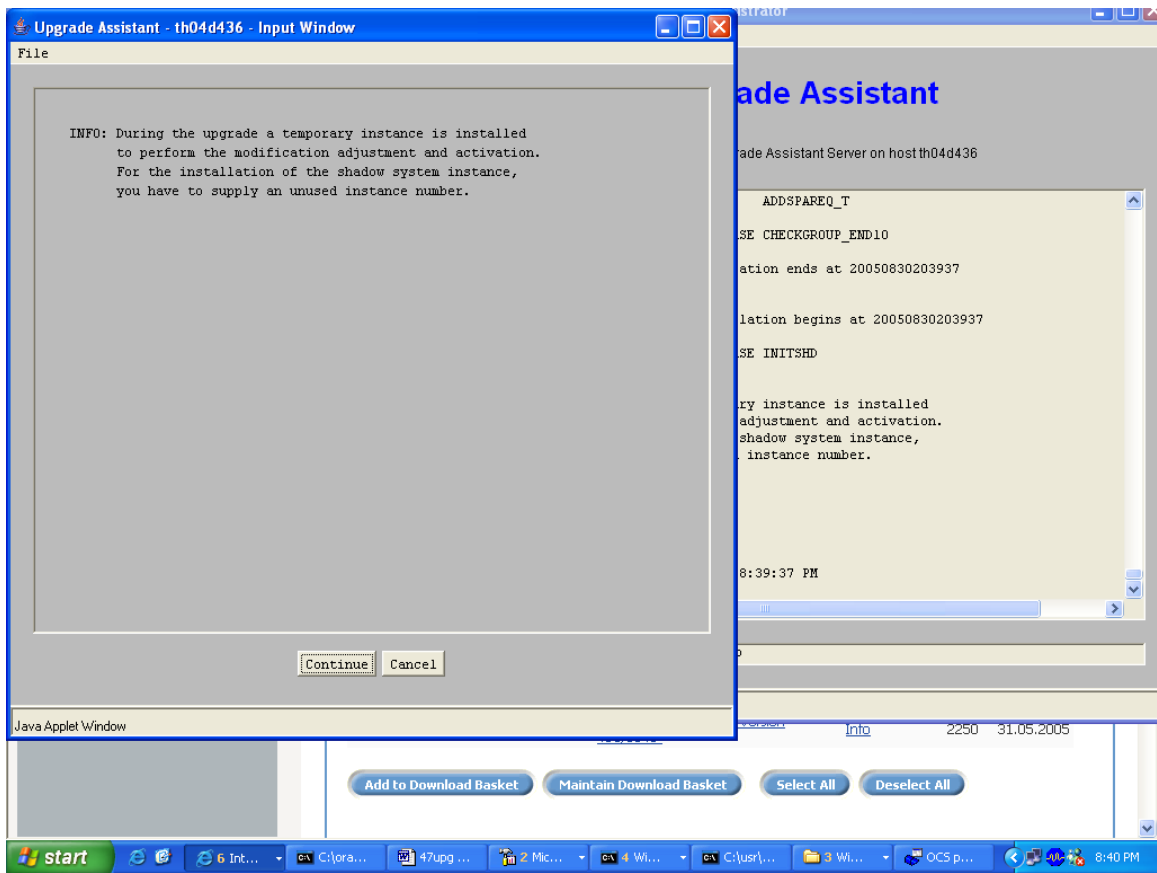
Upgrade Assistant - th04d436 - Input Window

File

INFO: During the upgrade a temporary instance is installed to perform the modification adjustment and activation. For the installation of the shadow system instance, you have to supply an unused instance number.

Continue Cancel

Java Applet Window

istrator

ade Assistant

rade Assistant Server on host th04d436

ADDSPAREQ_T

SE CHECKGROUP_END10

ation ends at 20050830203937

lation begins at 20050830203937

SE INITSHD

ry instance is installed
adjustment and activation.
shadow system instance,
instance number.

8:39:37 PM

Version

Info 2250 31.05.2005

Add to Download Basket Maintain Download Basket Select All Deselect All

start 6 Int... C:\ora... 47upg ... 2 Mic... 4 Wi... C:\usr\... 3 Wi... OCS p... 8:40 PM